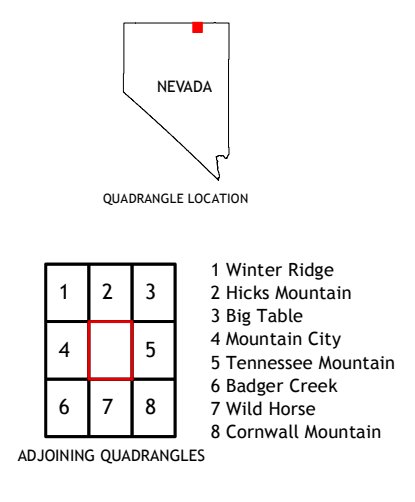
NEVADA

QUADRANGLE LOCATION

| 1 | 2 | 3 |
|---|---|---|
| 4 |  | 5 |
| 6 | 7 | 8 |

1 Winter Ridge
2 Hicks Mountain
3 Big Table
4 Mountain City
5 Tennessee Mountain
6 Badger Creek
7 Wild Horse
8 Cornwall Mountain

ADJOINING QUADRANGLES